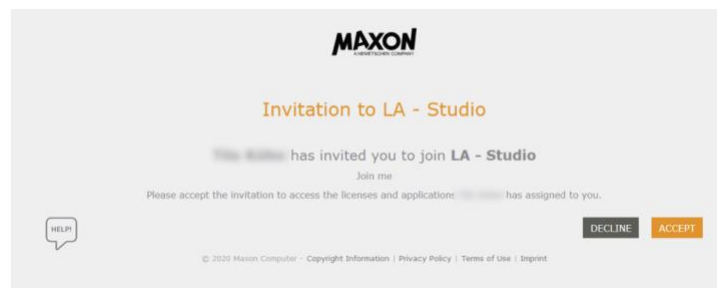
MAXON
A NEMETSCHEK COMPANY

Invitation to LA - Studio

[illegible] has invited you to join **LA - Studio**

Join me

Please accept the invitation to access the licenses and applications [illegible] has assigned to you.

HELP!

DECLINE ACCEPT

© 2020 Maxon Computer · Copyright Information | Privacy Policy | Terms of Use | Imprint